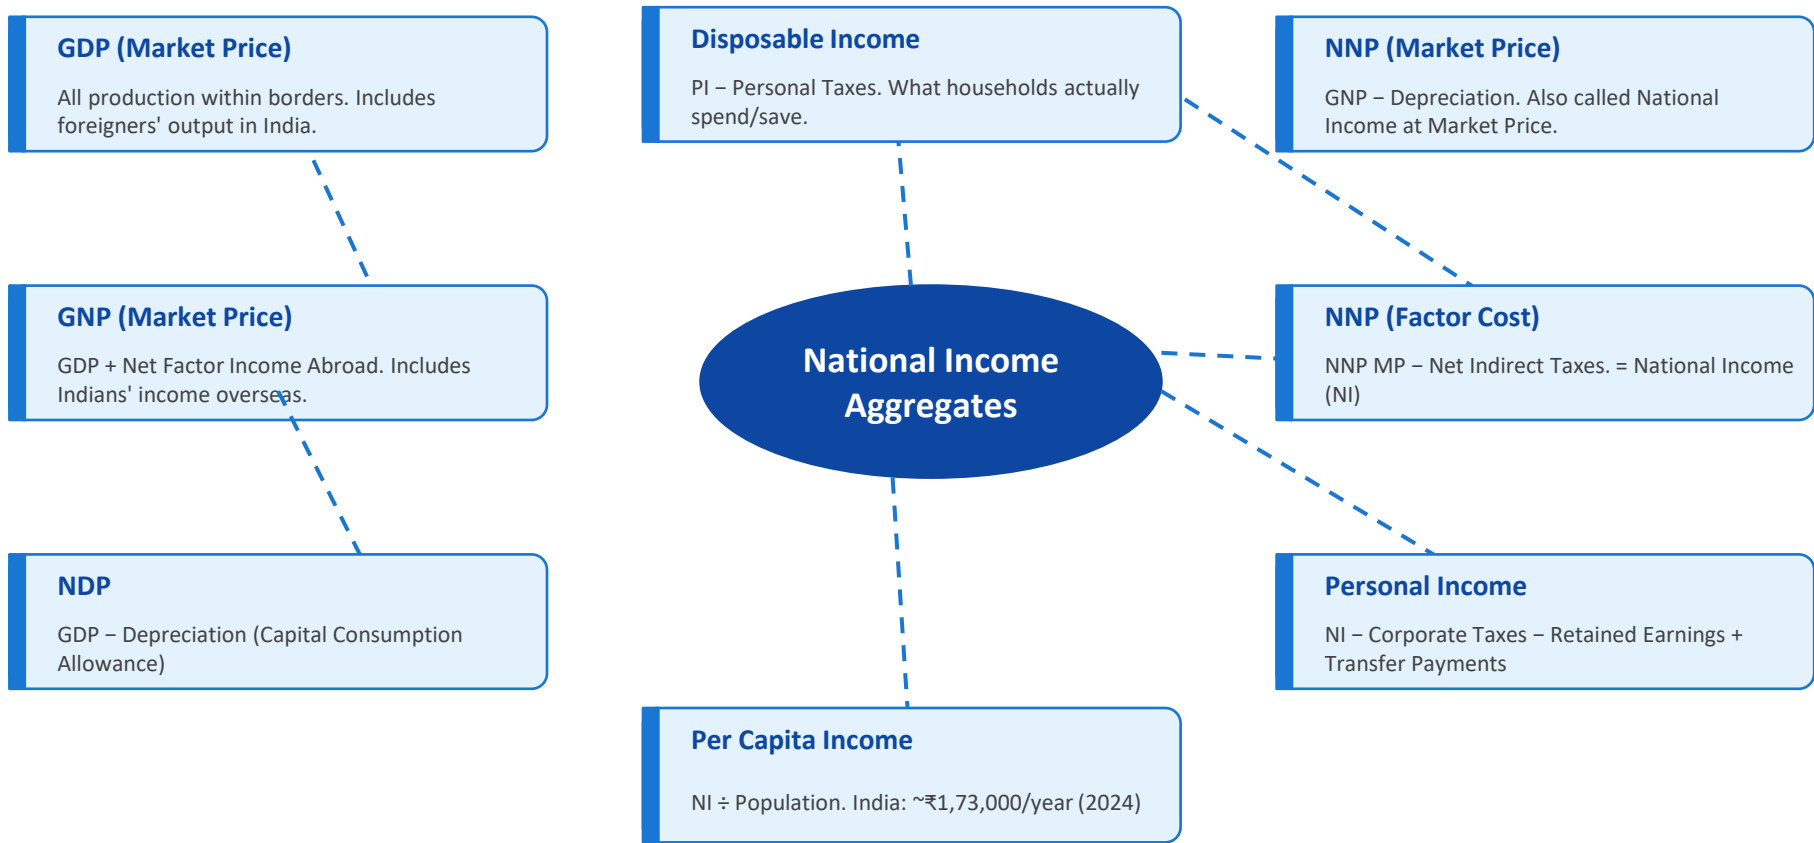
GDP (Market Price)

All production within borders. Includes foreigners' output in India.

Disposable Income

PI – Personal Taxes. What households actually spend/save.

NNP (Market Price)

GNP – Depreciation. Also called National Income at Market Price.

GNP (Market Price)

GDP + Net Factor Income Abroad. Includes Indians' income overseas.

National Income Aggregates

NNP (Factor Cost)

NNP MP – Net Indirect Taxes. = National Income (NI)

NDP

GDP – Depreciation (Capital Consumption Allowance)

Personal Income

NI – Corporate Taxes – Retained Earnings + Transfer Payments

Per Capita Income

NI ÷ Population. India: ~₹1,73,000/year (2024)